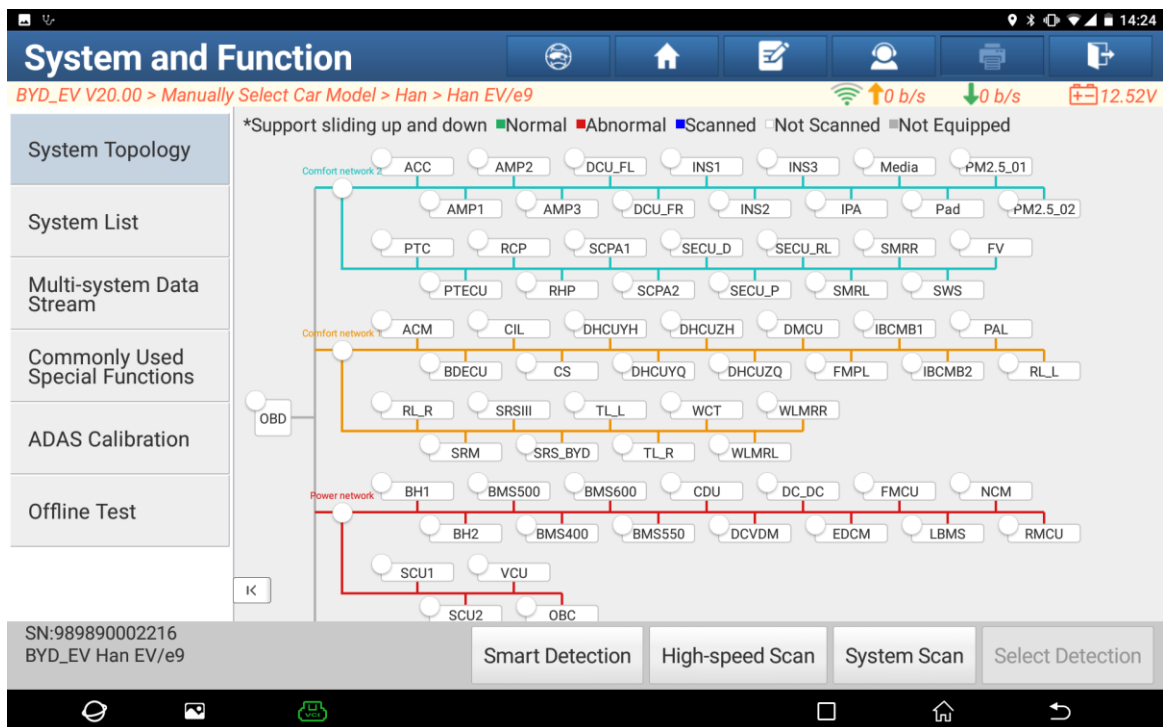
14:24

System and Function

BYD_EV V20.00 > Manually Select Car Model > Han > Han EV/e9

0 b/s 0 b/s 12.52V

System Topology

System List

Multi-system Data Stream

Commonly Used Special Functions

ADAS Calibration

Offline Test

*Support sliding up and down ■Normal ■Abnormal ■Scanned ■Not Scanned ■Not Equipped

Comfort network 2
ACC AMP2 DCU_FL INS1 INS3 Media PM2.5_01
AMP1 AMP3 DCU_FR INS2 IPA Pad PM2.5_02
PTC RCP SCPA1 SECU_D SECU_RL SMRR FV
PTECU RHP SCPA2 SECU_P SMRL SWS

Comfort network 1
ACM CIL DHCUYH DHCUZH DMCU IBCMB1 PAL
BDECU CS DHCUYQ DHCUZQ FMPL IBCMB2 RL_L
RL_R SRSIII TL_L WCT WLMRR
SRM SRS_BYD TL_R WLMRL

OBD

Power network
BH1 BMS500 BMS600 CDU DC_DC FMCU NCM
BH2 BMS400 BMS550 DCVDM EDCM LBMS RMCU
SCU1 VCU
SCU2 OBC

K

SN:989890002216
BYD_EV Han EV/e9

Smart Detection High-speed Scan System Scan Select Detection

VCI